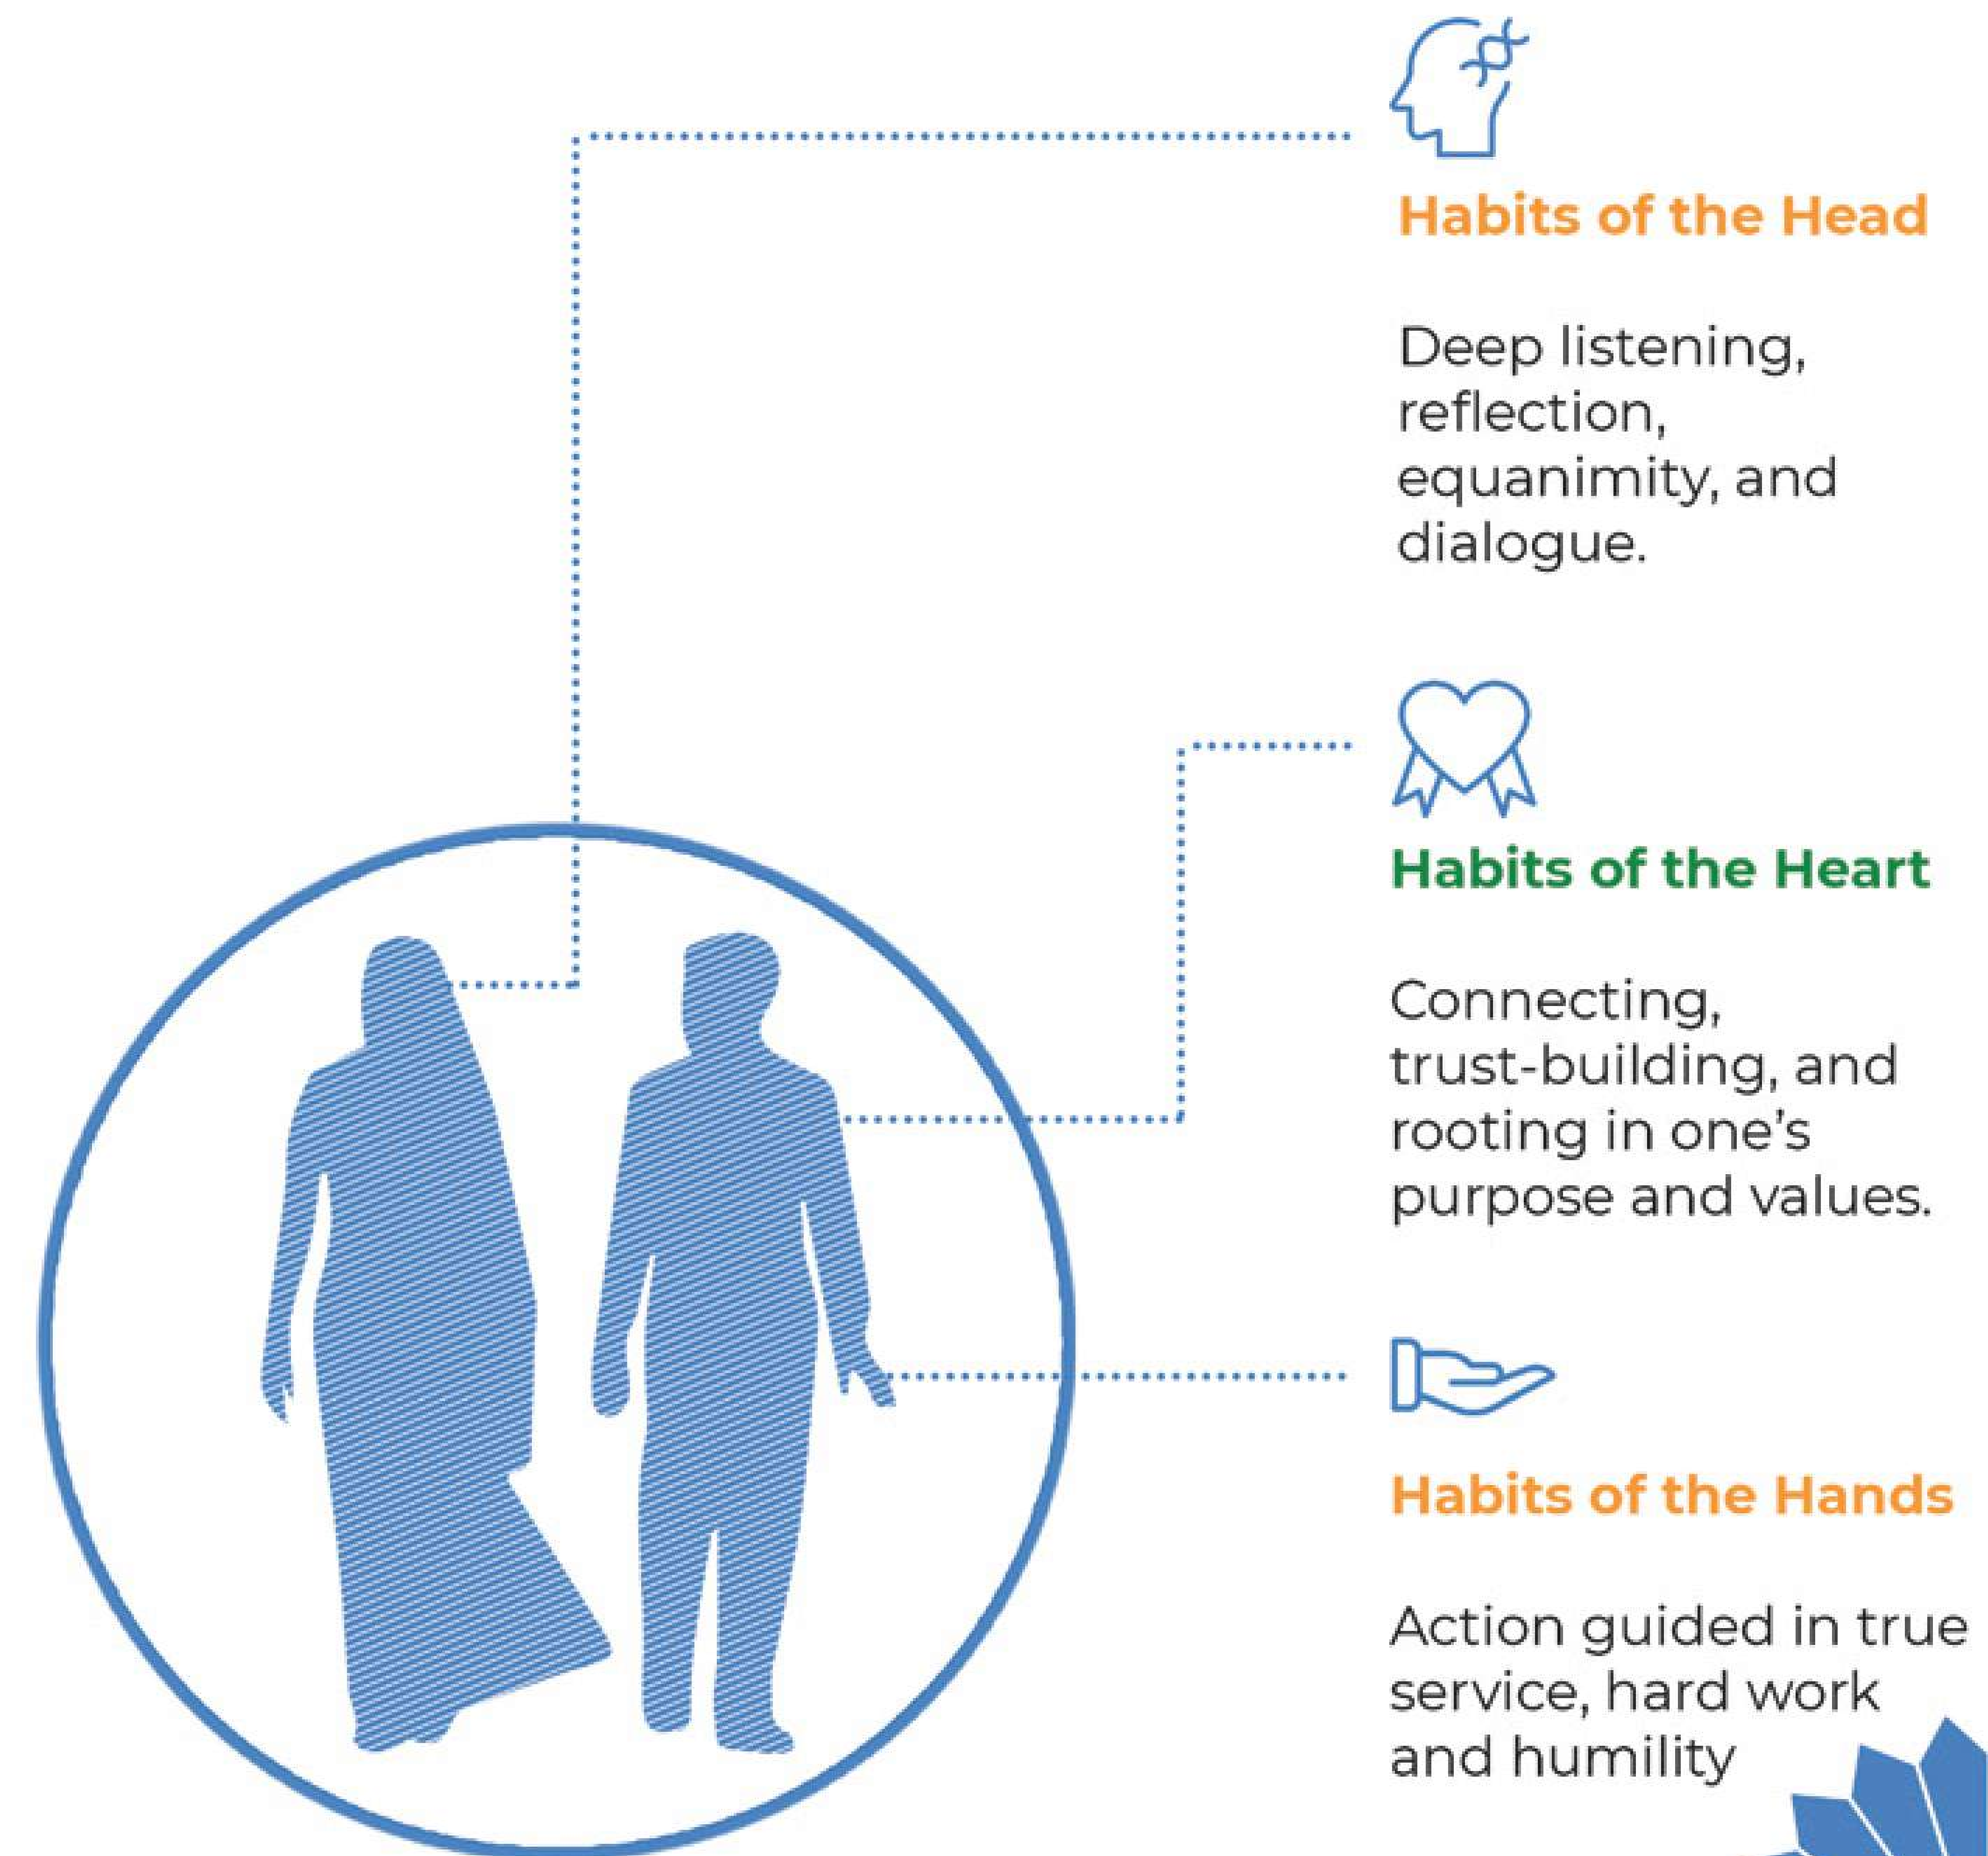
Habits of the Head

Deep listening, reflection, equanimity, and dialogue.

Habits of the Heart

Connecting, trust-building, and rooting in one's purpose and values.

Habits of the Hands

Action guided in true service, hard work and humility